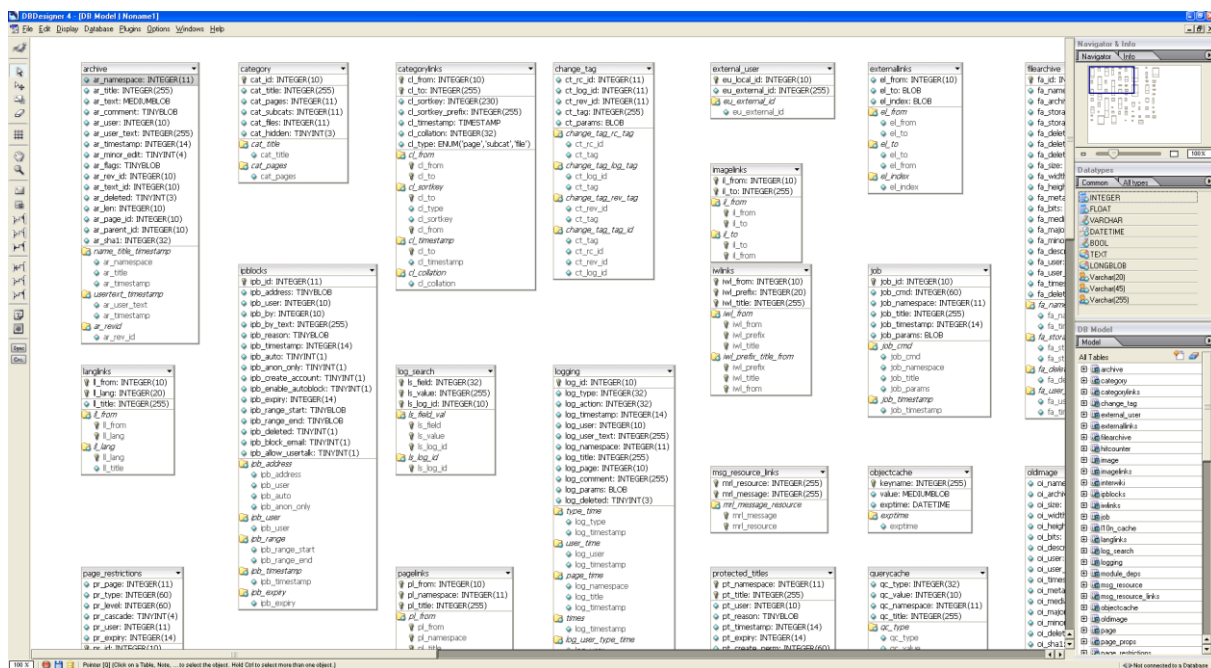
DBDesigner 4 - [DB Model [Noname1]]
File Edit Display Database Plugins Options Windows Help

archive
ar_namespace: INTEGER(11)
ar_title: INTEGER(255)
ar_text: MEDIUMBLOB
ar_comment: TINYBLOB
ar_user: INTEGER(10)
ar_user_text: INTEGER(255)
ar_timestamp: INTEGER(14)
ar_minor_edit: TINYINT(4)
ar_flags: TINYBLOB
ar_rev_id: INTEGER(10)
ar_text_id: INTEGER(10)
ar_deleted: TINYINT(3)
ar_len: INTEGER(10)
ar_page_id: INTEGER(10)
ar_parent_id: INTEGER(10)
ar_sha1: INTEGER(32)
name_title_timestamp
ar_namespace
ar_title
ar_timestamp
usertext_timestamp
ar_user_text
ar_timestamp
ar_revid
ar_rev_id

category
cat_id: INTEGER(10)
cat_title: INTEGER(255)
cat_pages: INTEGER(11)
cat_subcats: INTEGER(11)
cat_files: INTEGER(11)
cat_hidden: TINYINT(3)
cat_title
cat_title
cat_pages
cat_pages

categorylinks
cl_from: INTEGER(10)
cl_to: INTEGER(255)
cl_sortkey: INTEGER(230)
cl_sortkey_prefix: INTEGER(255)
cl_timestamp: TIMESTAMP
cl_collation: INTEGER(32)
cl_type: ENUM('page','subcat','file')
cl_from
cl_to
cl_sortkey
cl_to
cl_type
cl_sortkey
cl_from
cl_timestamp
cl_to
cl_timestamp
cl_collation
cl_collation

change_tag
ct_rc_id: INTEGER(11)
ct_log_id: INTEGER(11)
ct_rev_id: INTEGER(11)
ct_tag: INTEGER(255)
ct_params: BLOB
change_tag_rc_tag
ct_rc_id
ct_tag
change_tag_log_tag
ct_log_id
ct_tag
change_tag_rev_tag
ct_rev_id
ct_tag
change_tag_tag_id
ct_tag
ct_rc_id
ct_rev_id
ct_log_id

external_user
eu_local_id: INTEGER(10)
eu_external_id: INTEGER(255)
eu_external_id
eu_external_id

externallinks
el_from: INTEGER(10)
el_to: BLOB
el_index: BLOB
el_from
el_from
el_to
el_to
el_to
el_from
el_index
el_index

filearchive
fa_id
fa_name
fa_archi
fa_stora
fa_stora
fa_delet
fa_delet
fa_delet
fa_size:
fa_width
fa_heigh
fa_meta
fa_bits:
fa_medi
fa_majo
fa_mino
fa_desc
fa_user:
fa_user_
fa_timesl
fa_delet
fa_name
fa_n
fa_ti
fa_stora
fa_st
fa_st
fa_dele
fa_de
fa_user
fa_u
fa_ti

imagelinks
il_from: INTEGER(10)
il_to: INTEGER(255)
il_from
il_from
il_to
il_to
il_to
il_from

ipblocks
ipb_id: INTEGER(11)
ipb_address: TINYBLOB
ipb_user: INTEGER(10)
ipb_by: INTEGER(10)
ipb_by_text: INTEGER(255)
ipb_reason: TINYBLOB
ipb_timestamp: INTEGER(14)
ipb_auto: TINYINT(1)
ipb_anon_only: TINYINT(1)
ipb_create_account: TINYINT(1)
ipb_enable_autoblock: TINYINT(1)
ipb_expiry: INTEGER(14)
ipb_range_start: TINYBLOB
ipb_range_end: TINYBLOB
ipb_deleted: TINYINT(1)
ipb_block_email: TINYINT(1)
ipb_allow_usertalk: TINYINT(1)
ipb_address
ipb_address
ipb_user
ipb_auto
ipb_anon_only
ipb_user
ipb_user
ipb_range
ipb_range_start
ipb_range_end
ipb_timestamp
ipb_timestamp
ipb_expiry
ipb_expiry

iwlinks
iwl_from: INTEGER(10)
iwl_prefix: INTEGER(20)
iwl_title: INTEGER(255)
iwl_from
iwl_from
iwl_prefix
iwl_title
iwl_prefix_title_from
iwl_prefix
iwl_title
iwl_from

job
job_id: INTEGER(10)
job_cmd: INTEGER(60)
job_namespace: INTEGER(11)
job_title: INTEGER(255)
job_timestamp: INTEGER(14)
job_params: BLOB
job_cmd
job_cmd
job_namespace
job_title
job_params
job_timestamp
job_timestamp

langlinks
ll_from: INTEGER(10)
ll_lang: INTEGER(20)
ll_title: INTEGER(255)
ll_from
ll_from
ll_lang
ll_lang
ll_lang
ll_title

log_search
ls_field: INTEGER(32)
ls_value: INTEGER(255)
ls_log_id: INTEGER(10)
ls_field_val
ls_field
ls_value
ls_log_id
ls_log_id
ls_log_id

logging
log_id: INTEGER(10)
log_type: INTEGER(32)
log_action: INTEGER(32)
log_timestamp: INTEGER(14)
log_user: INTEGER(10)
log_user_text: INTEGER(255)
log_namespace: INTEGER(11)
log_title: INTEGER(255)
log_page: INTEGER(10)
log_comment: INTEGER(255)
log_params: BLOB
log_deleted: TINYINT(3)
type_time
log_type
log_timestamp
user_time
log_user
log_timestamp
page_time
log_namespace
log_title
log_timestamp
times
log_timestamp
log_user_type_time

msg_resource_links
mrl_resource: INTEGER(255)
mrl_message: INTEGER(255)
mrl_message_resource
mrl_message
mrl_resource

objectcache
keyname: INTEGER(255)
value: MEDIUMBLOB
exptime: DATETIME
exptime
exptime

oldimage
oi_name
oi_archi
oi_size:
oi_width
oi_heigh
oi_bits:
oi_desc
oi_user:
oi_user_
oi_times
oi_meta
oi_medi
oi_majo
oi_mino
oi_delet
oi_sha1

page_restrictions
pr_page: INTEGER(11)
pr_type: INTEGER(60)
pr_level: INTEGER(60)
pr_cascade: TINYINT(4)
pr_user: INTEGER(11)
pr_expiry: INTEGER(14)
pr_id: INTEGER(10)

pagelinks
pl_from: INTEGER(10)
pl_namespace: INTEGER(11)
pl_title: INTEGER(255)
pl_from
pl_from
pl_namespace
pl_title

protected_titles
pt_namespace: INTEGER(11)
pt_title: INTEGER(255)
pt_user: INTEGER(10)
pt_reason: TINYBLOB
pt_timestamp: INTEGER(14)
pt_expiry: INTEGER(14)
pt_create_perm: INTEGER(60)

querycache
qc_type: INTEGER(32)
qc_value: INTEGER(10)
qc_namespace: INTEGER(11)
qc_title: INTEGER(255)
qc_type
qc_type
qc_value

Navigator & Info
Navigator Info
100%

Datatypes
Common All types
INTEGER
FLOAT
VARCHAR
DATETIME
BOOL
TEXT
LONGBLOB
Varchar(20)
Varchar(45)
Varchar(255)

DB Model
Model
All Tables
archive
category
categorylinks
change_tag
external_user
externallinks
filearchive
hitcounter
image
imagelinks
interwiki
ipblocks
iwlinks
job
l10n_cache
langlinks
log_search
logging
module_deps
msg_resource
msg_resource_links
objectcache
oldimage
page
page_props
page_restrictions

100 % | Pointer [Q] (Click on a Table, Note, ... to select the object. Hold Ctrl to select more than one object.)
Not connected to a Database